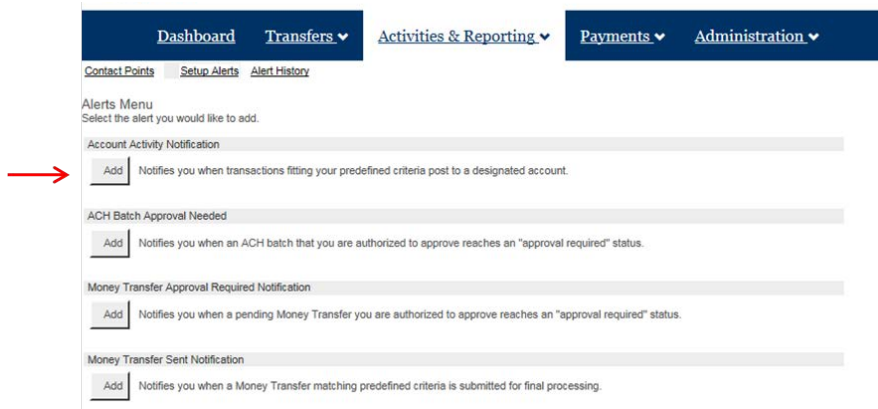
Dashboard Transfers Activities & Reporting Payments Administration

Contact Points Setup Alerts Alert History

Alerts Menu
Select the alert you would like to add.

Account Activity Notification

Add Notifies you when transactions fitting your predefined criteria post to a designated account.

ACH Batch Approval Needed

Add Notifies you when an ACH batch that you are authorized to approve reaches an "approval required" status.

Money Transfer Approval Required Notification

Add Notifies you when a pending Money Transfer you are authorized to approve reaches an "approval required" status.

Money Transfer Sent Notification

Add Notifies you when a Money Transfer matching predefined criteria is submitted for final processing.